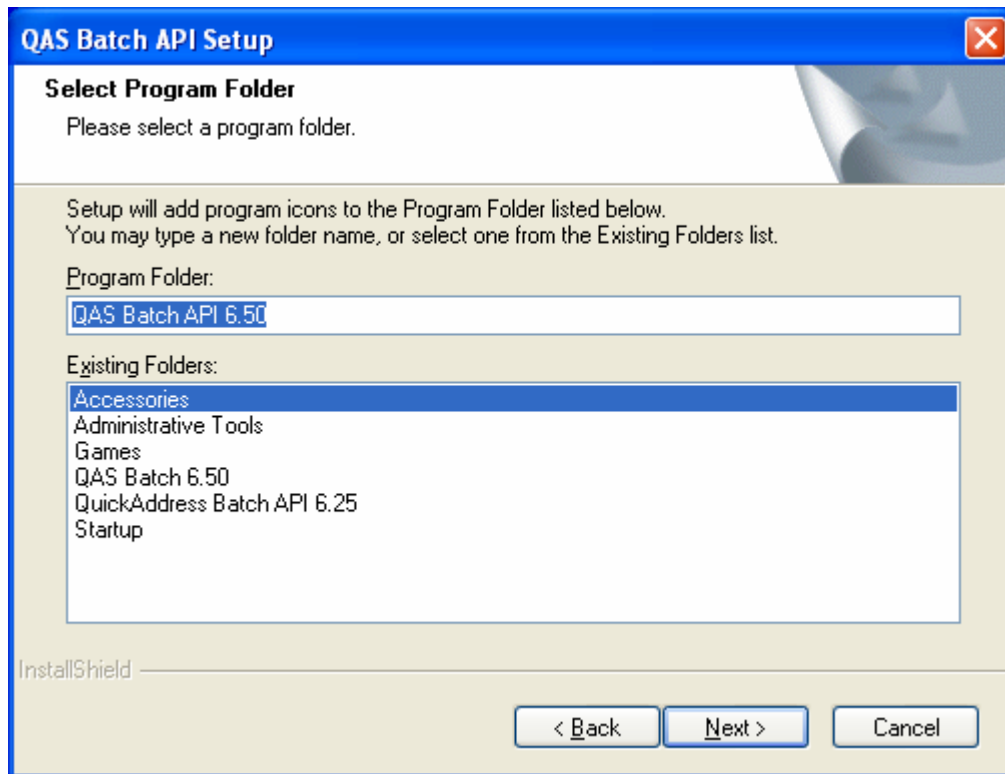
QAS Batch API Setup

Select Program Folder

Please select a program folder.

Setup will add program icons to the Program Folder listed below. You may type a new folder name, or select one from the Existing Folders list.

Program Folder:

QAS Batch API 6.50

Existing Folders:

Accessories
Administrative Tools
Games
QAS Batch 6.50
QuickAddress Batch API 6.25
Startup

InstallShield

< Back

Next >

Cancel